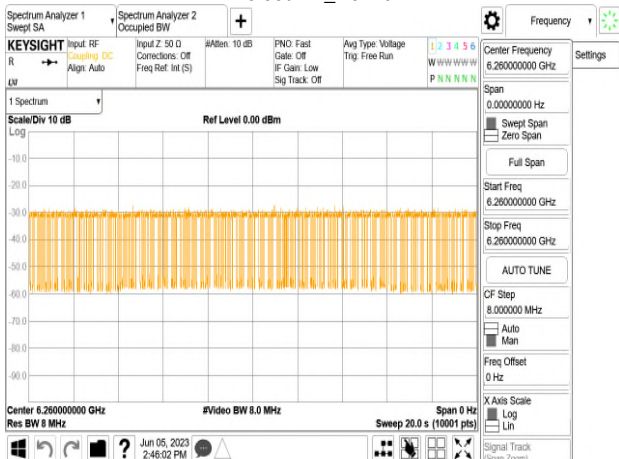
Spectrum Analyzer 1
Swept SA

Spectrum Analyzer 2
Occupied BW

+

Frequency

KEYSIGHT
R
LXI

Input: RF
Coupling: DC
Align: Auto

Input Z: 50 Ω
Corrections: Off
Freq Ref: Int (S)

#Atten: 10 dB

PNO: Fast
Gate: Off
IF Gain: Low
Sig Track: Off

Avg Type: Voltage
Trig: Free Run

1 2 3 4 5 6
W W W W W W
P N N N N N

1 Spectrum

Scale/Div 10 dB
Log

Ref Level 0.00 dBm

-10.0
-20.0
-30.0
-40.0
-50.0
-60.0
-70.0
-80.0
-90.0

Center 6.260000000 GHz
Res BW 8 MHz

#Video BW 8.0 MHz

Span 0 Hz
Sweep 20.0 s (10001 pts)

Center Frequency
6.260000000 GHz

Settings

Span
0.00000000 Hz

Swept Span
Zero Span

Full Span

Start Freq
6.260000000 GHz

Stop Freq
6.260000000 GHz

AUTO TUNE

CF Step
8.000000 MHz

Auto
Man

Freq Offset
0 Hz

X Axis Scale
Log
Lin

Signal Track
(Span Zoom)

Jun 05, 2023
2:46:02 PM

?